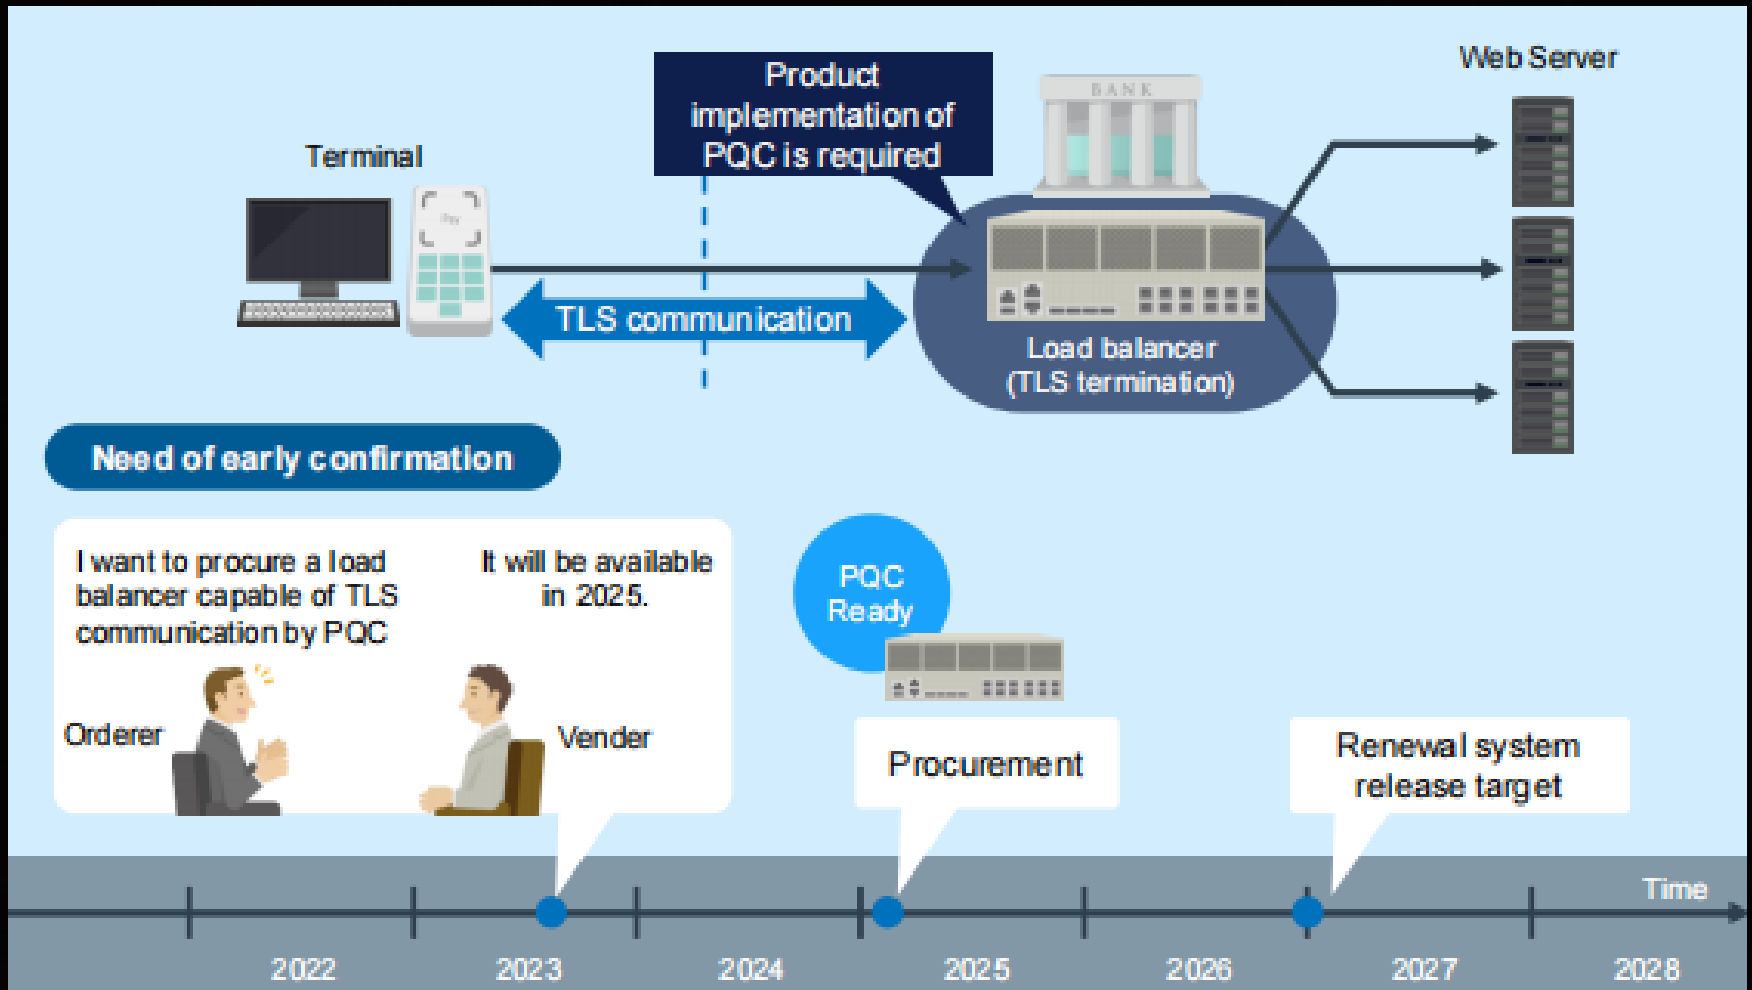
Web Server

Product implementation of PQC is required

BANK

Terminal

TLS communication

Load balancer (TLS termination)

Need of early confirmation

I want to procure a load balancer capable of TLS communication by PQC

It will be available in 2025.

Orderer

Vender

PQC Ready

Procurement

Renewal system release target

Time

2022

2023

2024

2025

2026

2027

2028